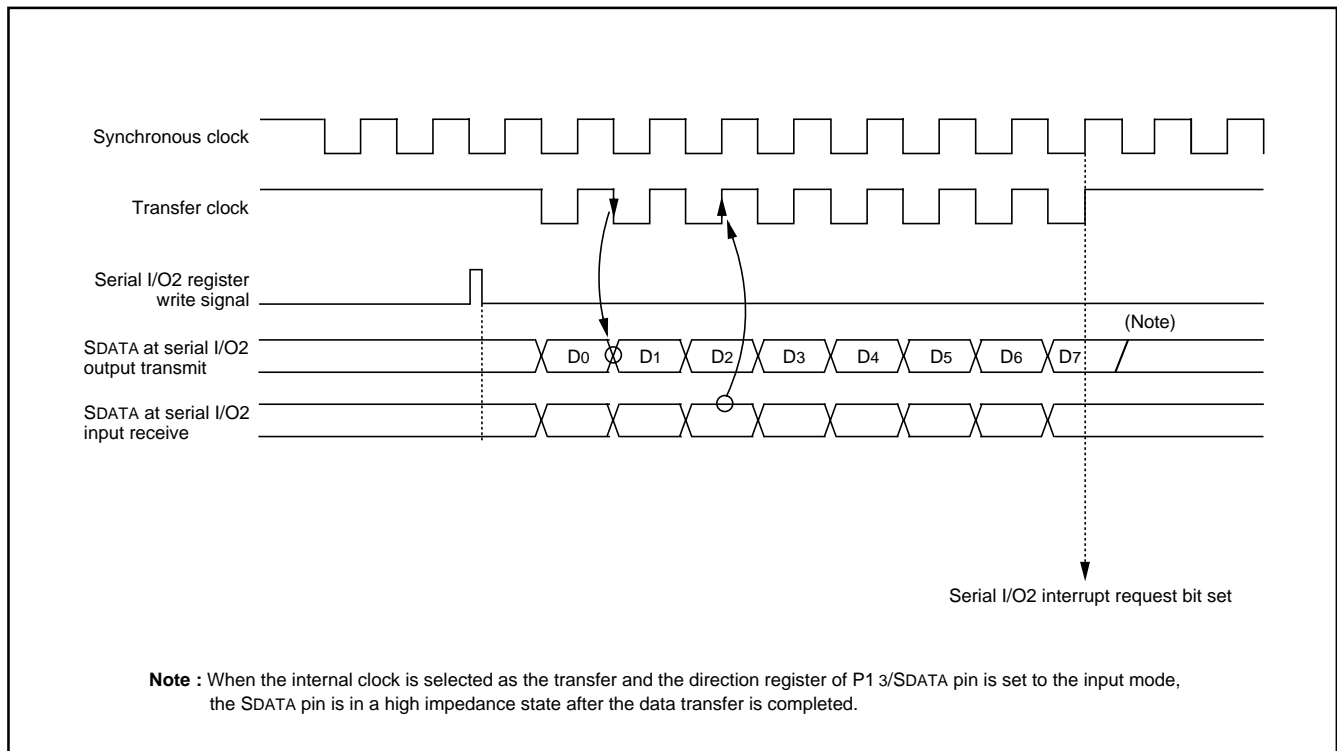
Synchronous clock

Transfer clock

Serial I/O2 register write signal

SDATA at serial I/O2 output transmit

SDATA at serial I/O2 input receive

(Note)

$D_0$ $D_1$ $D_2$ $D_3$ $D_4$ $D_5$ $D_6$ $D_7$

Serial I/O2 interrupt request bit set

**Note :** When the internal clock is selected as the transfer and the direction register of $P1_3$/SDATA pin is set to the input mode, the SDATA pin is in a high impedance state after the data transfer is completed.